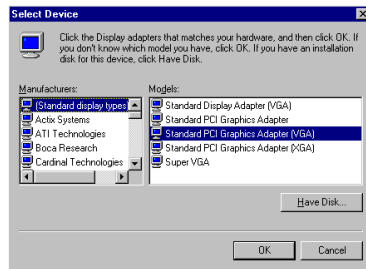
Select Device

Click the Display adapters that matches your hardware, and then click OK. If you don't know which model you have, click OK. If you have an installation disk for this device, click Have Disk.

Manufacturers:

(Standard display types)
Actix Systems
ATI Technologies
Boca Research
Cardinal Technologies

Models:

Standard Display Adapter (VGA)
Standard PCI Graphics Adapter
Standard PCI Graphics Adapter (VGA)
Standard PCI Graphics Adapter (XGA)
Super VGA

Have Disk...

OK

Cancel